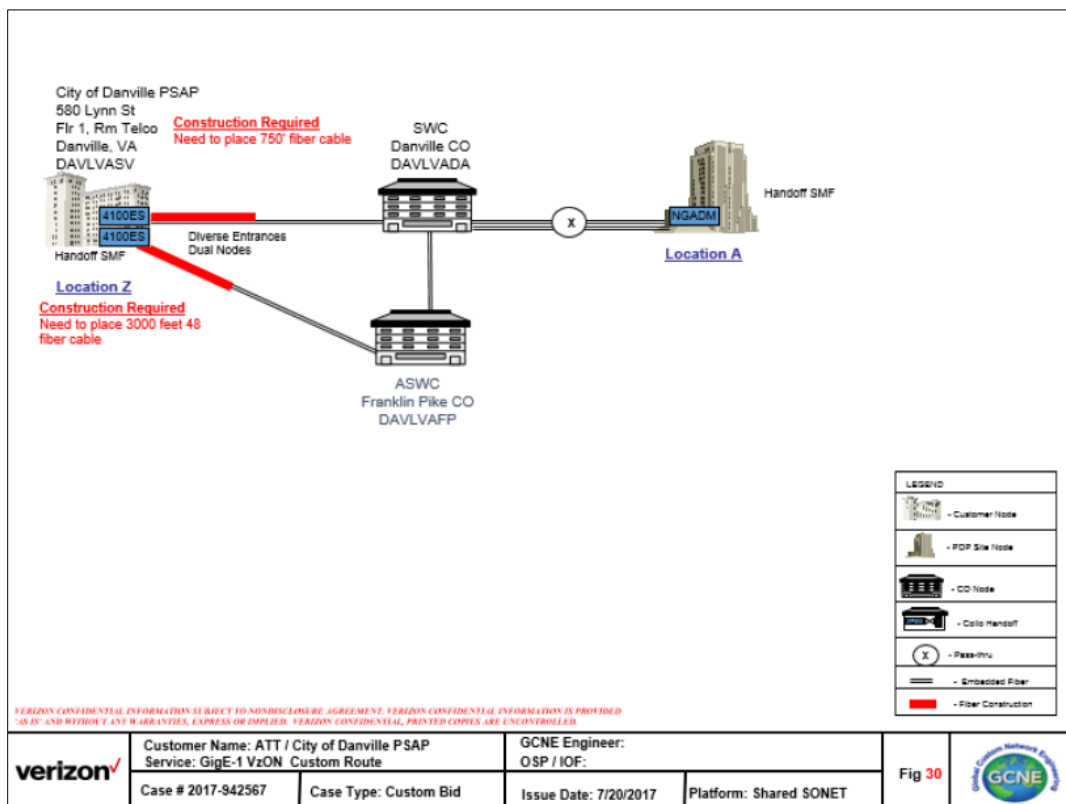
City of Danville PSAP
580 Lynn St
Flr 1, Rm Telco
Danville, VA
DAVLVASV

Construction Required
Need to place 750' fiber cable

SWC
Danville CO
DAVLVADA

Handoff SMF

4100ES
4100ES

Diverse Entrances
Dual Nodes

Handoff SMF

x

NGADM

Location A

Location Z

Construction Required
Need to place 3000 feet 48 fiber cable

ASWC
Franklin Pike CO
DAVLVAFP

LEGEND
- Customer Node
- POP Site Node
- CO Node
- Colo Handoff
x - Pass-thru
- Embedded Fiber
- Fiber Construction

VERIZON CONFIDENTIAL INFORMATION SUBJECT TO NONDISCLOSURE AGREEMENT. VERIZON CONFIDENTIAL INFORMATION IS PROVIDED 'AS IS' AND WITHOUT ANY WARRANTIES, EXPRESS OR IMPLIED. VERIZON CONFIDENTIAL, PRINTED COPIES ARE UNCONTROLLED.

| verizon | Customer Name: ATT / City of Danville PSAP<br>Service: GigE-1 VzON Custom Route | | GCNE Engineer:<br>OSP / IOF: | | Fig 30 | Global Custom Network Engineering GCNE |
|---|---|---|---|---|---|---|
| | Case # 2017-942567 | Case Type: Custom Bid | Issue Date: 7/20/2017 | Platform: Shared SONET | | |